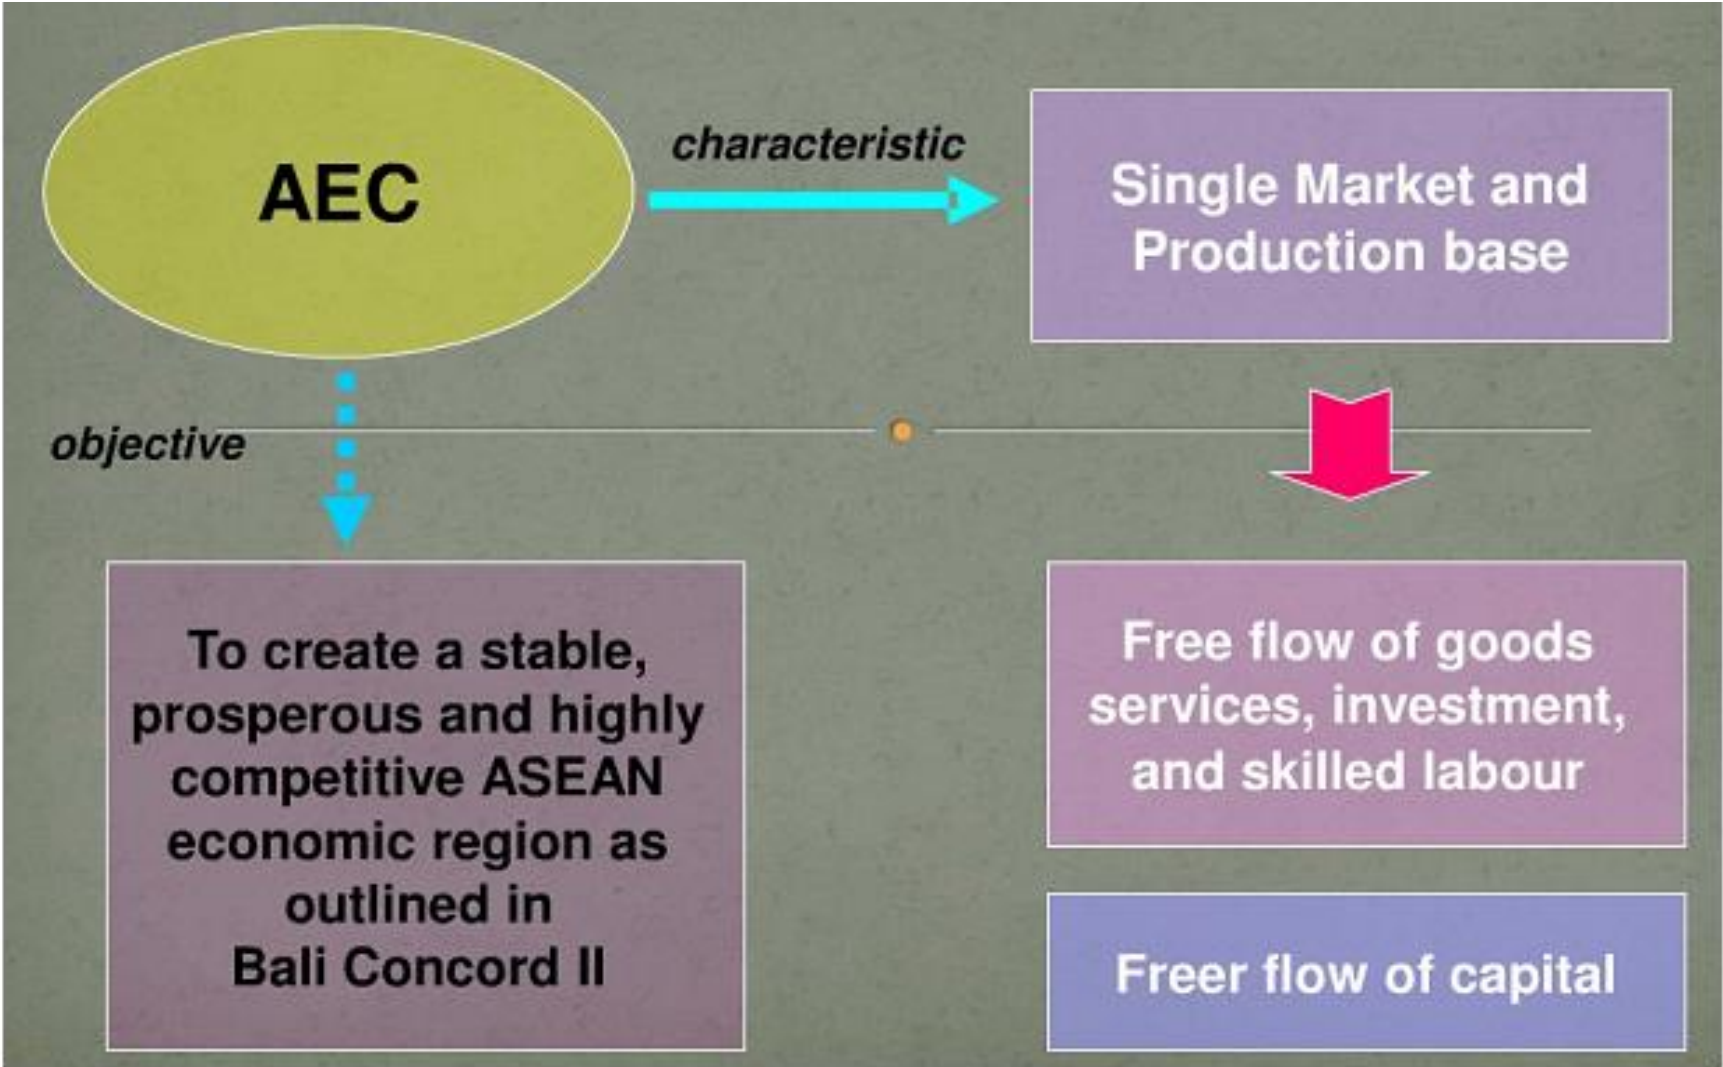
AEC

characteristic

Single Market and Production base

objective

To create a stable, prosperous and highly competitive ASEAN economic region as outlined in Bali Concord II

Free flow of goods services, investment, and skilled labour

Freer flow of capital